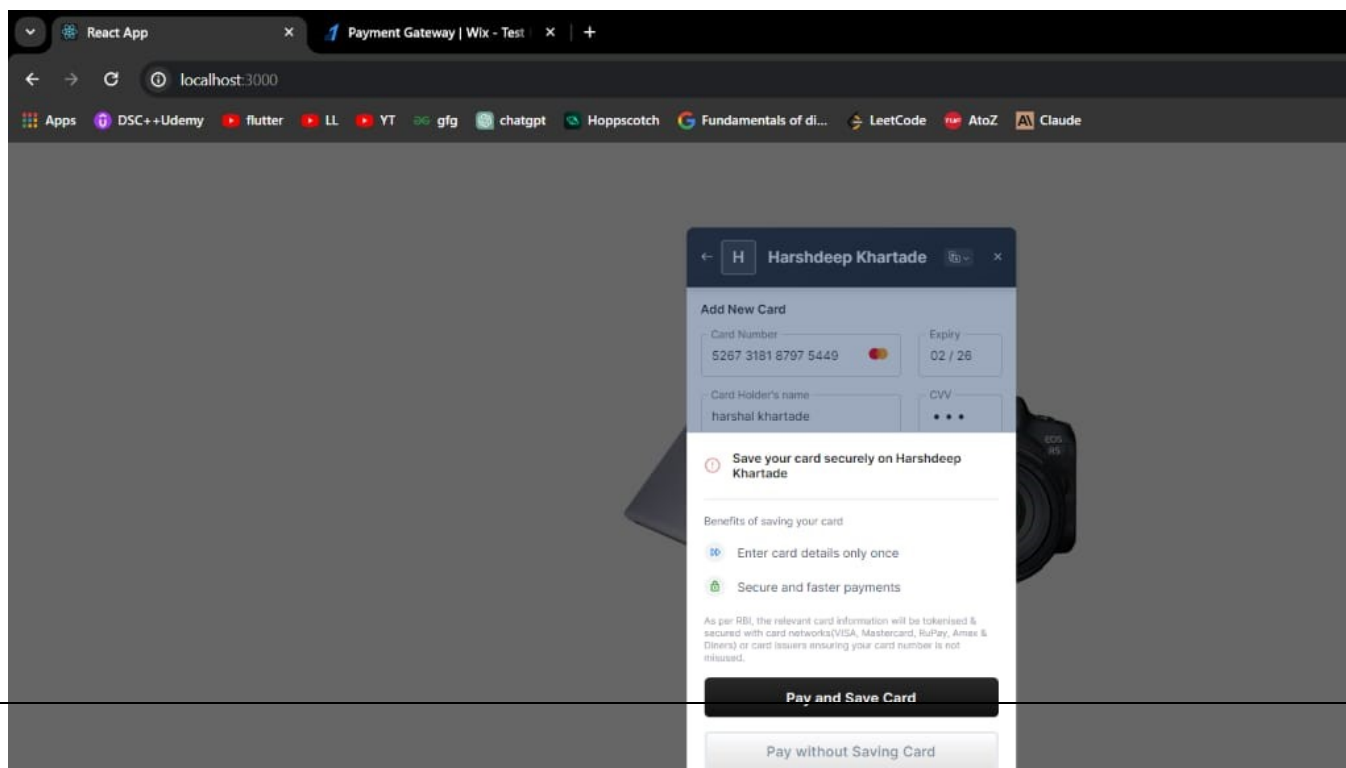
React App
Payment Gateway | Wix - Test
localhost:3000
Apps DSC++Udemy flutter LL YT gfg chatgpt Hoppscotch Fundamentals of di... LeetCode AtoZ Claude

H Harshdeep Khartade

Add New Card
Card Number
5267 3181 8797 5449
Expiry
02 / 26
Card Holder's name
harshal khartade
CVV
• • •

Save your card securely on Harshdeep Khartade

Benefits of saving your card
Enter card details only once
Secure and faster payments

As per RBI, the relevant card information will be tokenised & secured with card networks(VISA, Mastercard, RuPay, Amex & Diners) or card issuers ensuring your card number is not misused.

Pay and Save Card
Pay without Saving Card